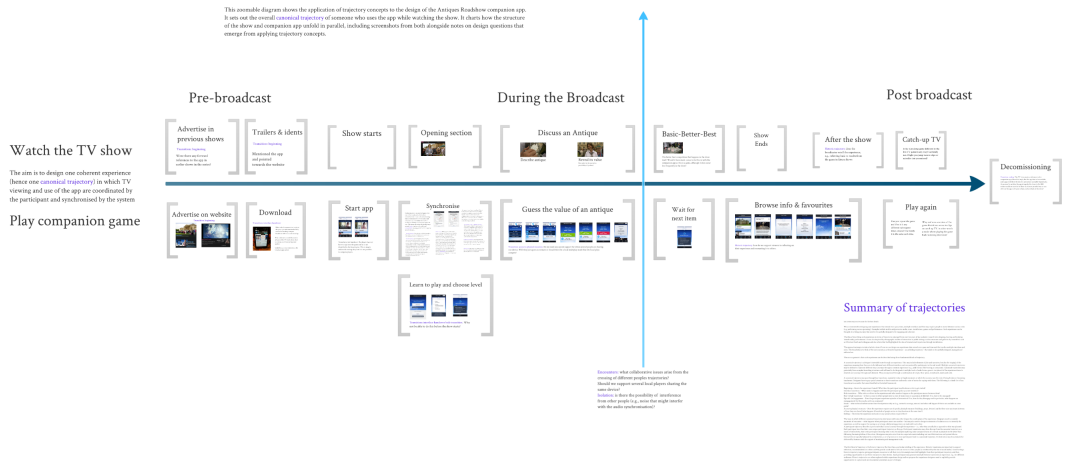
This zoomable diagram shows the application of trajectory concepts to the design of the Antiques Roadshow companion app. It sets out the overall canonical trajectory of someone who uses the app while watching the show. It charts how the structure of the show and companion app unfold in parallel, including screenshots from both alongside notes on design questions that emerge from applying trajectory concepts.

Pre-broadcast

During the Broadcast

Post broadcast

Watch the TV show

The aim is to design one coherent experience (hence one canonical trajectory) in which TV viewing and use of the app are coordinated by the participant and synchronised by the system

Play companion game

Advertise in previous shows

Trailers & idents

Show starts

Opening section

Discuss an Antique

Basic-Better-Best

Show Ends

After the show

Catch-up TV

Decomissioning

Advertise on website

Download

Start app

Synchronise

Guess the value of an antique

Wait for next item

Browse info & favourites

Play again

Learn to play and choose level

Encounters: what collaborative issues arise from the crossing of different peoples trajectories? Should we support several local players sharing the same device?
Isolation: is there the possibility of interference from other people (e.g., noise that might interfere with the audio synchronisation)?

Summary of trajectories

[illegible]